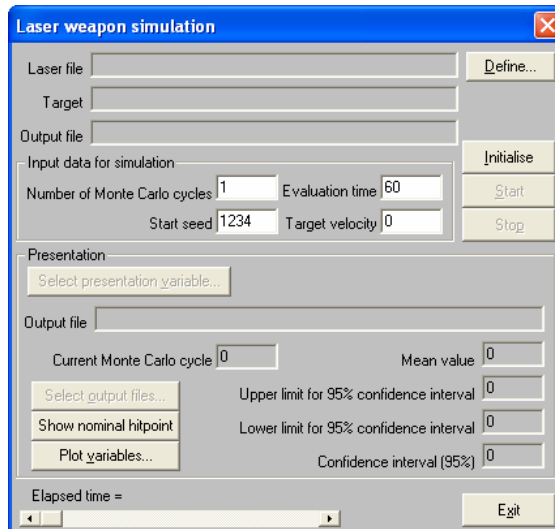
Laser weapon simulation

Laser file

Define...

Target

Output file

Input data for simulation

Initialise

Number of Monte Carlo cycles 1

Evaluation time 60

Start

Start seed 1234

Target velocity 0

Stop

Presentation

Select presentation variable...

Output file

Current Monte Carlo cycle 0

Mean value 0

Select output files...

Upper limit for 95% confidence interval 0

Show nominal hitpoint

Lower limit for 95% confidence interval 0

Plot variables...

Confidence interval (95%) 0

Elapsed time =

Exit